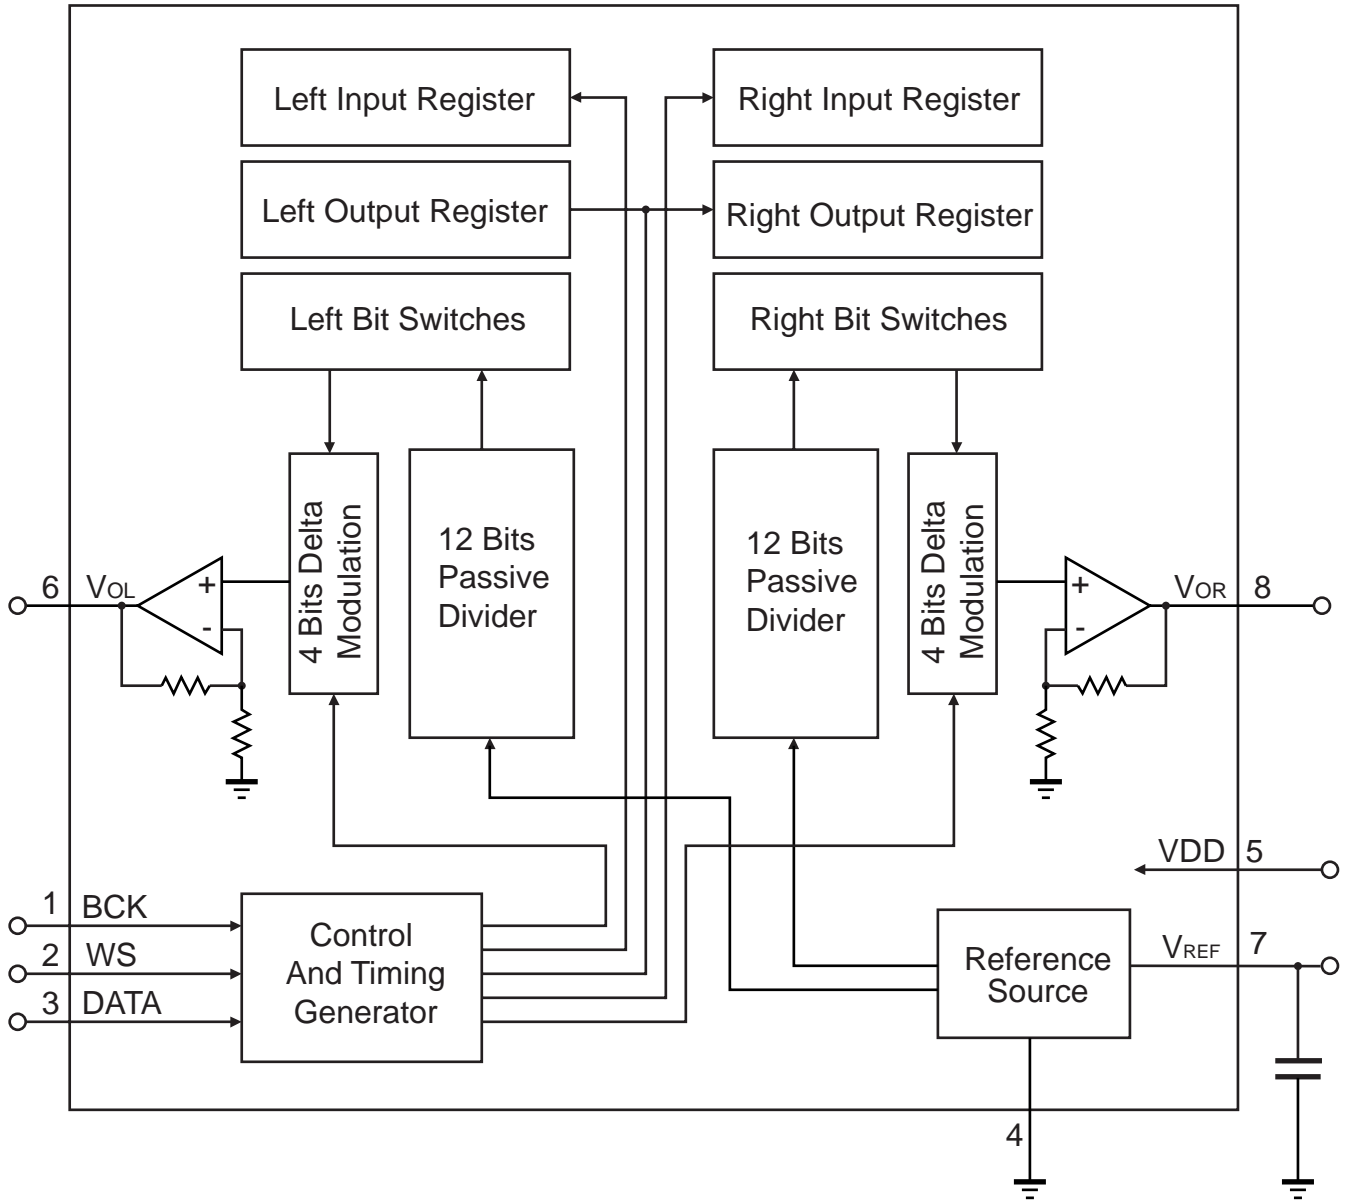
Left Input Register

Right Input Register

Left Output Register

Right Output Register

Left Bit Switches

Right Bit Switches

4 Bits Delta Modulation

12 Bits Passive Divider

12 Bits Passive Divider

4 Bits Delta Modulation

6 $V_{OL}$

+

-

+

-

$V_{OR}$ 8

VDD 5

1 BCK

2 WS

3 DATA

Control And Timing Generator

Reference Source

$V_{REF}$ 7

4